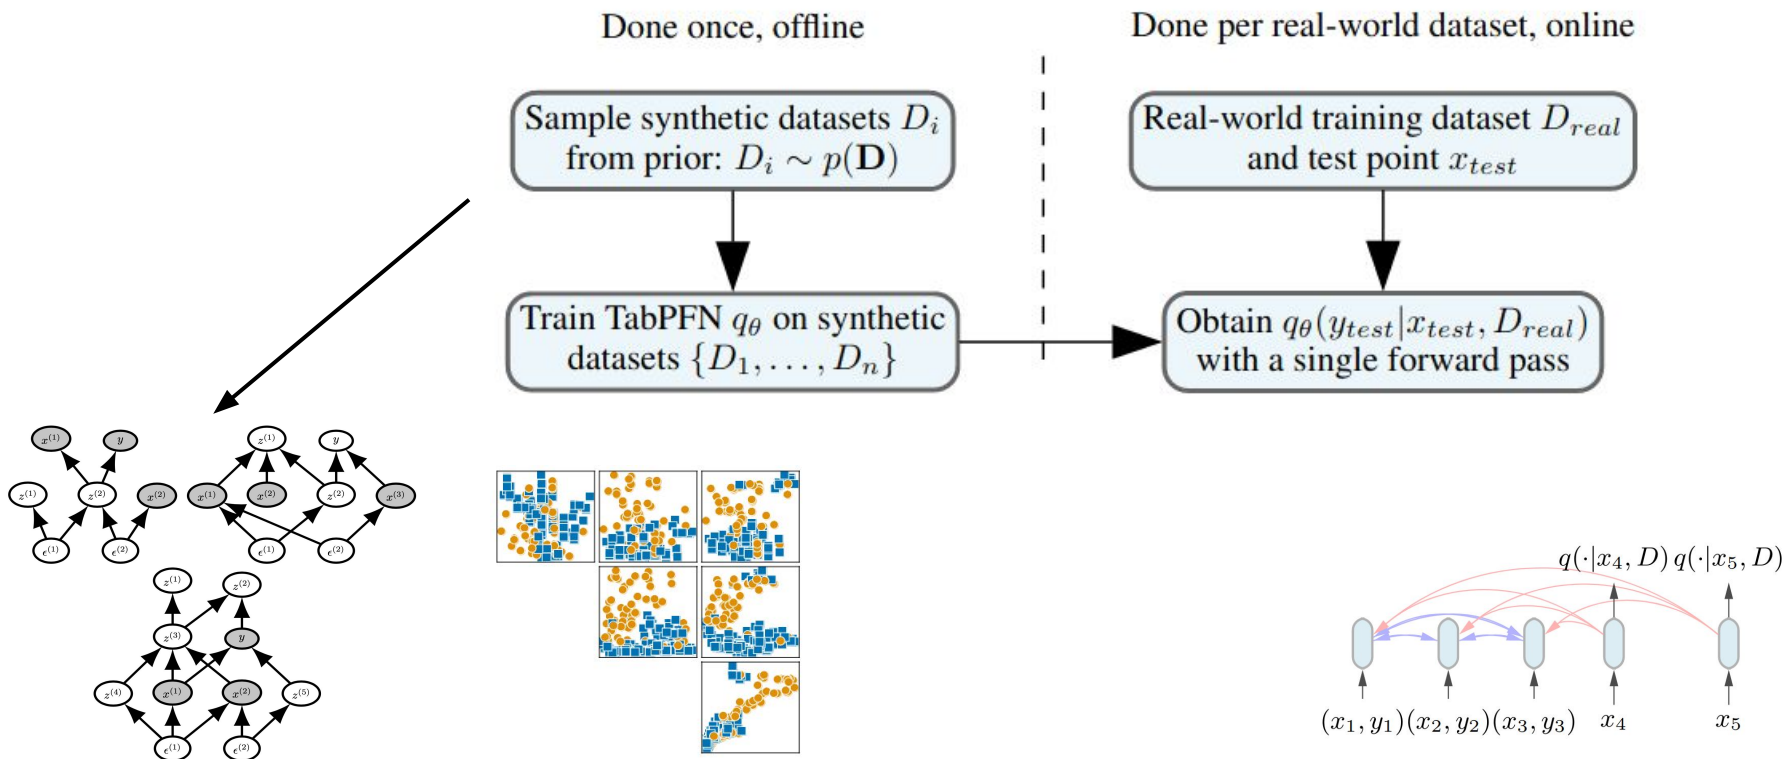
Done once, offline

Done per real-world dataset, online

Sample synthetic datasets $D_i$ from prior: $D_i \sim p(\mathbf{D})$

Real-world training dataset $D_{real}$ and test point $x_{test}$

Train TabPFN $q_\theta$ on synthetic datasets $\{D_1, \ldots, D_n\}$

Obtain $q_\theta(y_{test}|x_{test}, D_{real})$ with a single forward pass

$x^{(1)}$ $y$ $z^{(1)}$ $z^{(2)}$ $x^{(2)}$ $\epsilon^{(1)}$ $\epsilon^{(2)}$

$z^{(1)}$ $y$ $x^{(1)}$ $x^{(2)}$ $z^{(2)}$ $x^{(3)}$ $\epsilon^{(1)}$ $\epsilon^{(2)}$

$z^{(1)}$ $z^{(2)}$ $z^{(3)}$ $y$ $z^{(4)}$ $x^{(1)}$ $x^{(2)}$ $z^{(5)}$ $\epsilon^{(1)}$ $\epsilon^{(2)}$

$q(\cdot|x_4, D)$ $q(\cdot|x_5, D)$

$(x_1, y_1)$ $(x_2, y_2)$ $(x_3, y_3)$ $x_4$ $x_5$